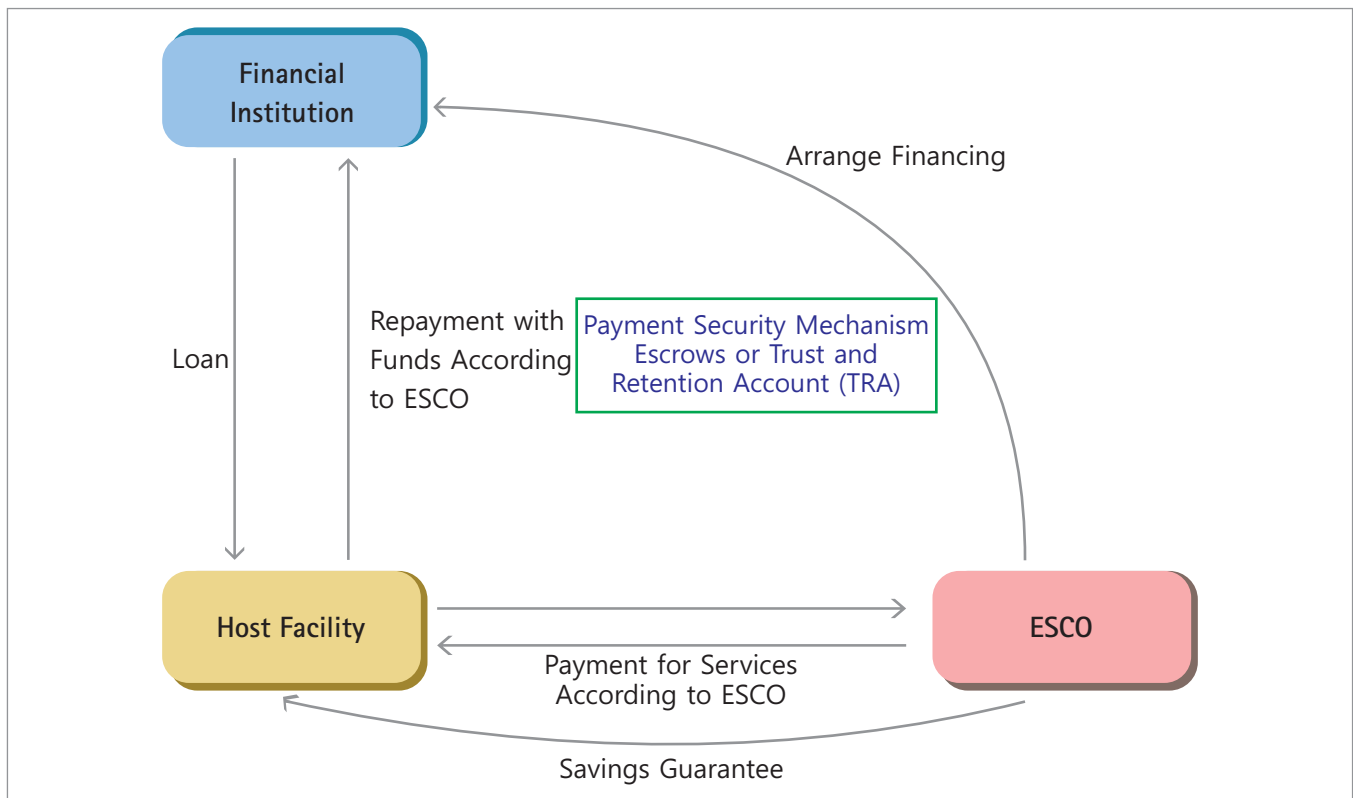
Financial Institution

Arrange Financing

Loan

Repayment with Funds According to ESCO

Payment Security Mechanism Escrows or Trust and Retention Account (TRA)

Host Facility

ESCO

Payment for Services According to ESCO

Savings Guarantee